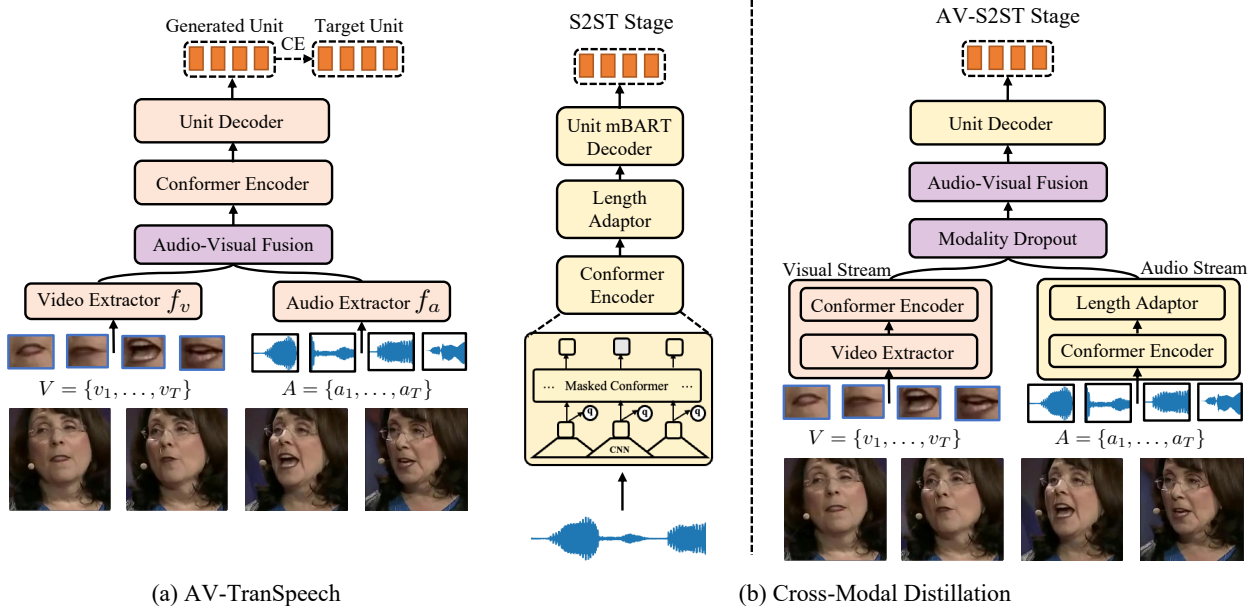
Generated Unit CE Target Unit

Unit Decoder

Conformer Encoder

Audio-Visual Fusion

Video Extractor $f_v$

Audio Extractor $f_a$

$V = \{v_1, \ldots, v_T\}$

$A = \{a_1, \ldots, a_T\}$

(a) AV-TranSpeech

S2ST Stage

Unit mBART Decoder

Length Adaptor

Conformer Encoder

··· Masked Conformer ···

q

q

q

CNN

AV-S2ST Stage

Unit Decoder

Audio-Visual Fusion

Modality Dropout

Visual Stream

Audio Stream

Conformer Encoder

Video Extractor

Length Adaptor

Conformer Encoder

$V = \{v_1, \ldots, v_T\}$

$A = \{a_1, \ldots, a_T\}$

(b) Cross-Modal Distillation